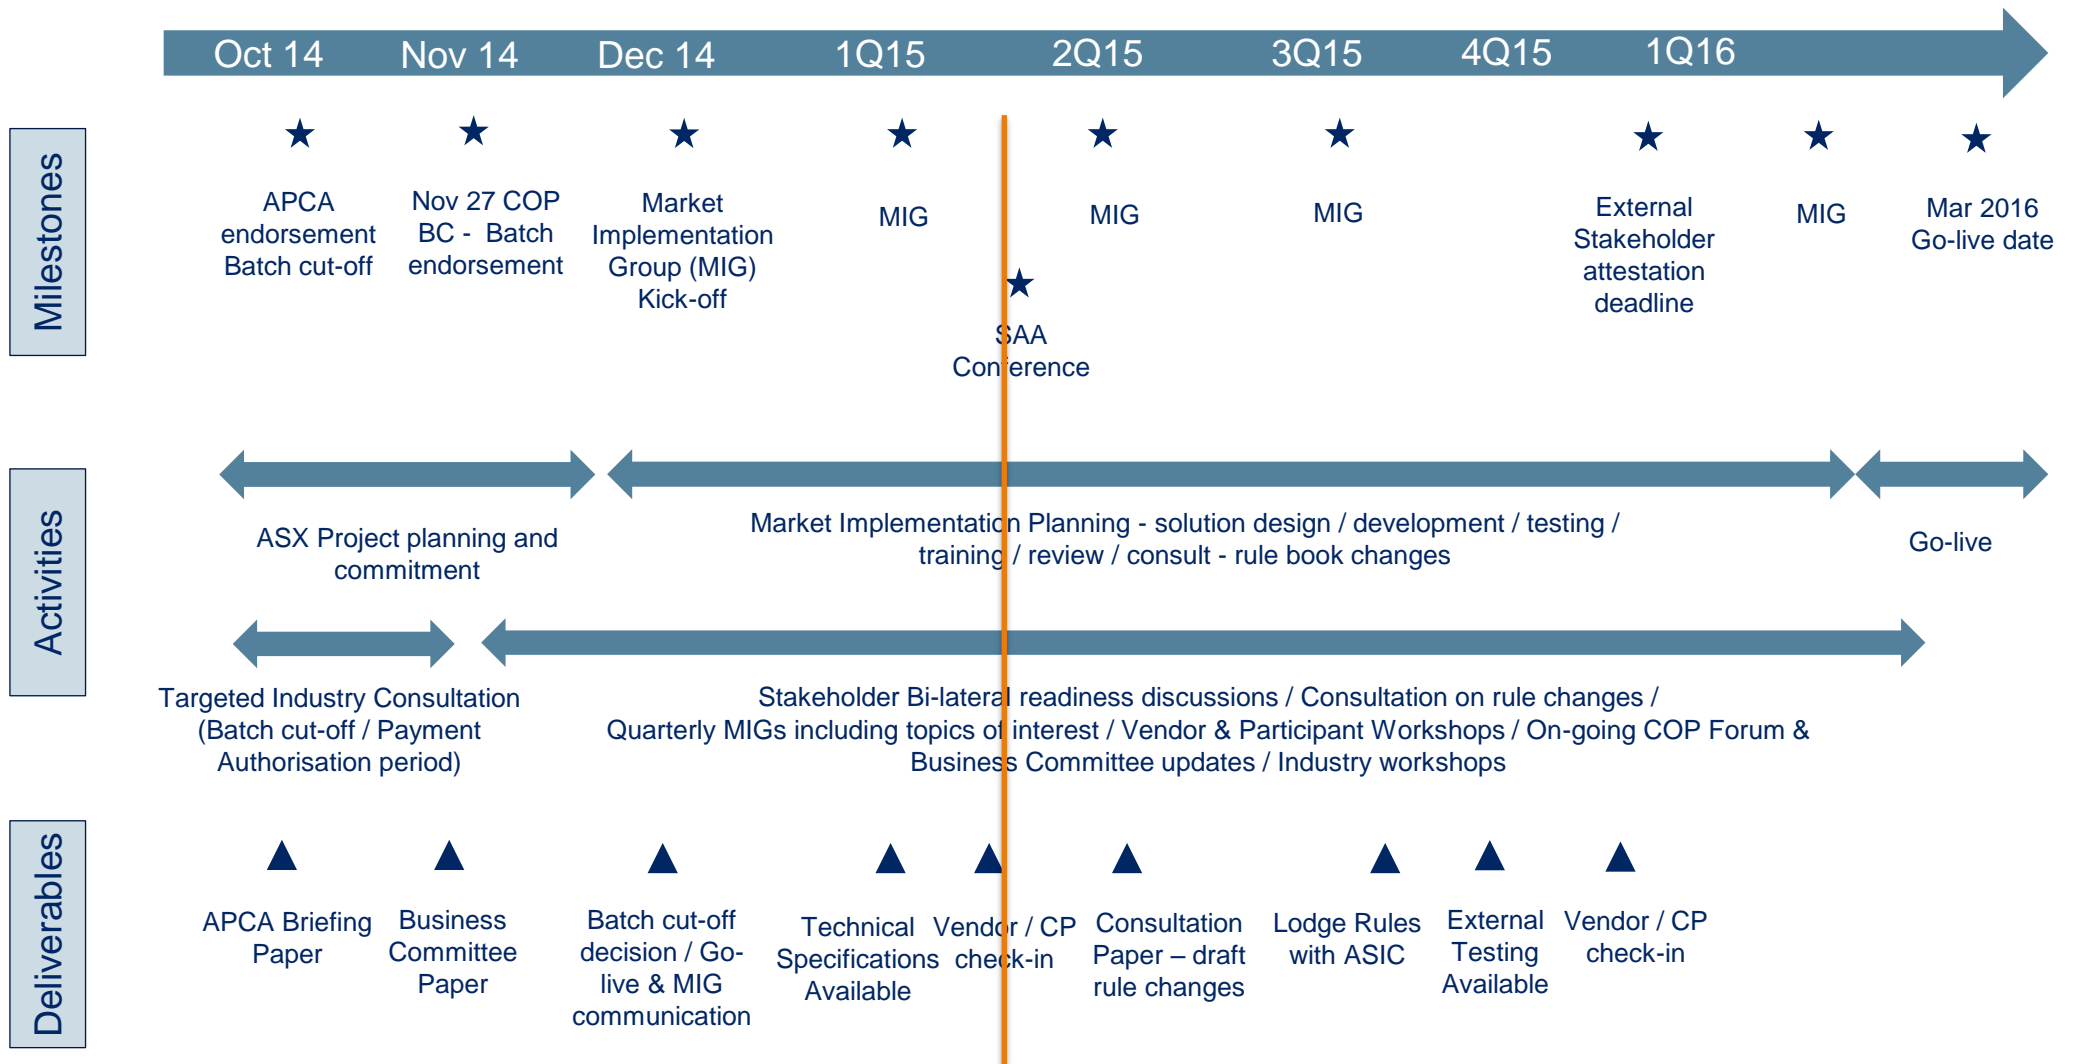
Oct 14 Nov 14 Dec 14 1Q15 2Q15 3Q15 4Q15 1Q16

Milestones

APCA endorsement Batch cut-off

Nov 27 COP BC - Batch endorsement

Market Implementation Group (MIG) Kick-off

MIG

SAA Conference

MIG

MIG

External Stakeholder attestation deadline

MIG

Mar 2016 Go-live date

Activities

ASX Project planning and commitment

Market Implementation Planning - solution design / development / testing / training / review / consult - rule book changes

Go-live

Targeted Industry Consultation (Batch cut-off / Payment Authorisation period)

Stakeholder Bi-lateral readiness discussions / Consultation on rule changes / Quarterly MIGs including topics of interest / Vendor & Participant Workshops / On-going COP Forum & Business Committee updates / Industry workshops

Deliverables

APCA Briefing Paper

Business Committee Paper

Batch cut-off decision / Go-live & MIG communication

Technical Specifications Available

Vendor / CP check-in

Consultation Paper – draft rule changes

Lodge Rules with ASIC

External Testing Available

Vendor / CP check-in